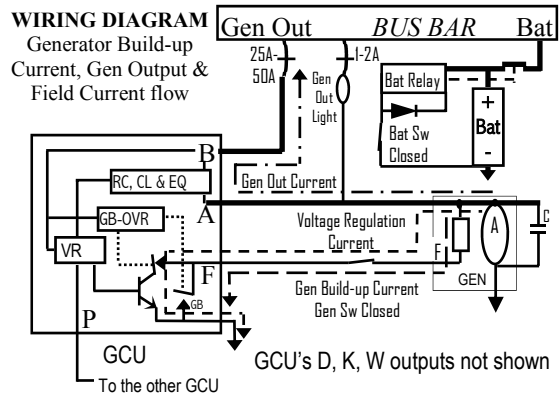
WIRING DIAGRAM
Generator Build-up Current, Gen Output & Field Current flow

Gen Out    BUS BAR    Bat

25A-50A
1-2A
Gen Out Light
Bat Relay
Bat Sw Closed
+
Bat
-
B
RC, CL & EQ
Gen Out Current
A
GB-OVR
Voltage Regulation Current
C
VR
F
A
F
GEN
GB
Gen Build-up Current Gen Sw Closed
P
GCU
GCU's D, K, W outputs not shown
To the other GCU